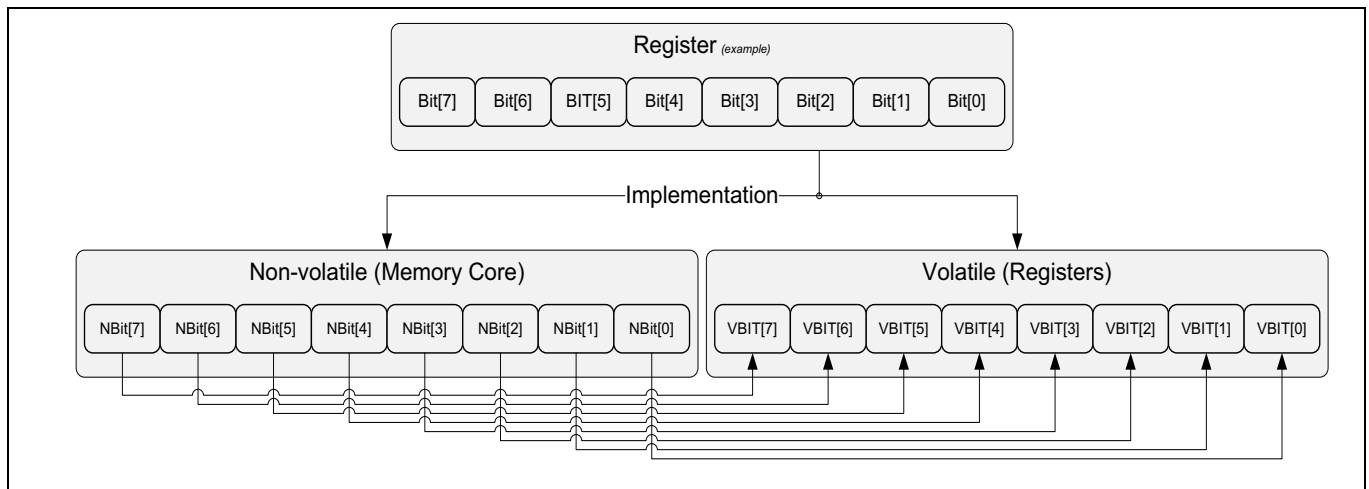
Register (example)

| Bit[7] | Bit[6] | BIT[5] | Bit[4] | Bit[3] | Bit[2] | Bit[1] | Bit[0] |
|---|---|---|---|---|---|---|---|

Implementation

Non-volatile (Memory Core)

| NBit[7] | NBit[6] | NBit[5] | NBit[4] | NBit[3] | NBit[2] | NBit[1] | NBit[0] |
|---|---|---|---|---|---|---|---|

Volatile (Registers)

| VBIT[7] | VBIT[6] | VBIT[5] | VBIT[4] | VBIT[3] | VBIT[2] | VBIT[1] | VBIT[0] |
|---|---|---|---|---|---|---|---|